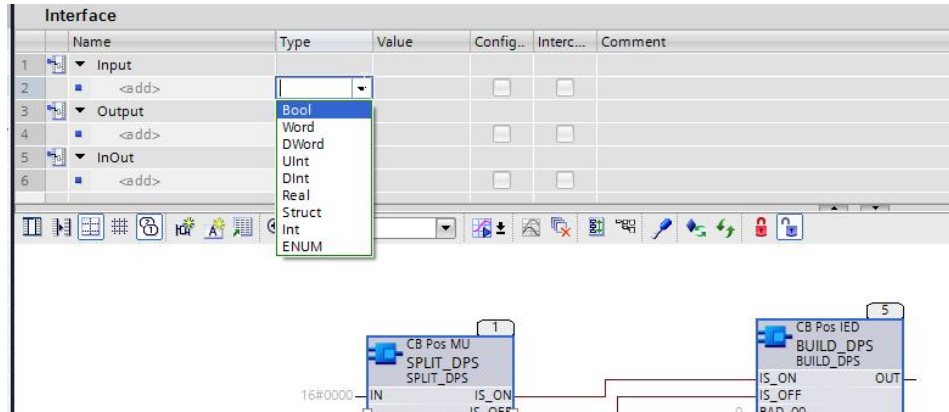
Interface

|   | Name | Type | Value | Config.. | Interc... | Comment |
|---|---|---|---|---|---|---|
| 1 | ▼ Input | | | | | |
| 2 | <add> | | | | | |
| 3 | ▼ Output | | | | | |
| 4 | <add> | | | | | |
| 5 | ▼ InOut | | | | | |
| 6 | <add> | | | | | |

Bool
Word
DWord
UInt
DInt
Real
Struct
Int
ENUM

1
CB Pos MU
SPLIT_DPS
SPLIT_DPS
16#0000 IN
IS_ON
IS_OFF

5
CB Pos IED
BUILD_DPS
BUILD_DPS
IS_ON
OUT
IS_OFF
0 BAD_00